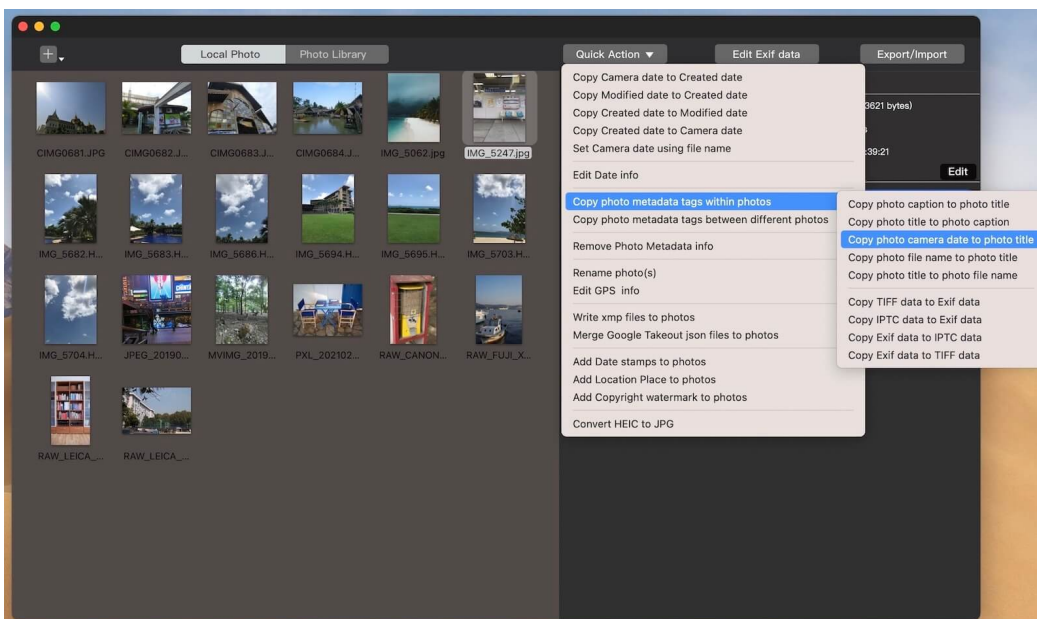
+

Local Photo
Photo Library

Quick Action ▼
Edit Exif data
Export/Import

CIMG0681.JPG
CIMG0682.J...
CIMG0683.J...
CIMG0684.J...
IMG_5062.jpg
IMG_5247.jpg

IMG_5682.H...
IMG_5683.H...
IMG_5686.H...
IMG_5694.H...
IMG_5695.H...
IMG_5703.H...

IMG_5704.H...
JPEG_20190...
MVIMG_2019...
PXL_202102...
RAW_CANON...
RAW_FUJI_X...

RAW_LEICA_...
RAW_LEICA_...

Copy Camera date to Created date
Copy Modified date to Created date
Copy Created date to Modified date
Copy Created date to Camera date
Set Camera date using file name

Edit Date info

Copy photo metadata tags within photos
Copy photo metadata tags between different photos

Remove Photo Metadata info

Rename photo(s)
Edit GPS info

Write xmp files to photos
Merge Google Takeout json files to photos

Add Date stamps to photos
Add Location Place to photos
Add Copyright watermark to photos

Convert HEIC to JPG

3621 bytes)
:39:21
Edit

Copy photo caption to photo title
Copy photo title to photo caption
Copy photo camera date to photo title
Copy photo file name to photo title
Copy photo title to photo file name

Copy TIFF data to Exif data
Copy IPTC data to Exif data
Copy Exif data to IPTC data
Copy Exif data to TIFF data